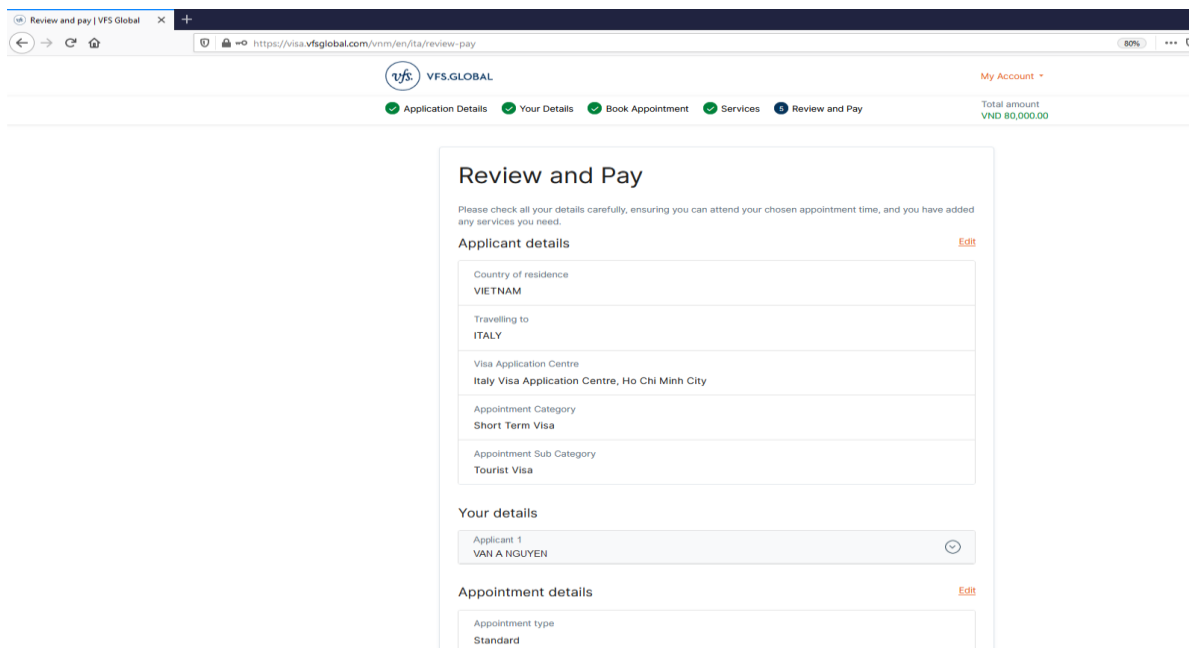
Review and pay | VFS Global

https://visa.vfsglobal.com/vnm/en/ita/review-pay

80%

vfs. VFS.GLOBAL

My Account

Application Details Your Details Book Appointment Services 5 Review and Pay

Total amount
VND 80,000.00

Review and Pay

Please check all your details carefully, ensuring you can attend your chosen appointment time, and you have added any services you need.

Applicant details

Edit

Country of residence
VIETNAM

Travelling to
ITALY

Visa Application Centre
Italy Visa Application Centre, Ho Chi Minh City

Appointment Category
Short Term Visa

Appointment Sub Category
Tourist Visa

Your details

Applicant 1
VAN A NGUYEN

Appointment details

Edit

Appointment type
Standard